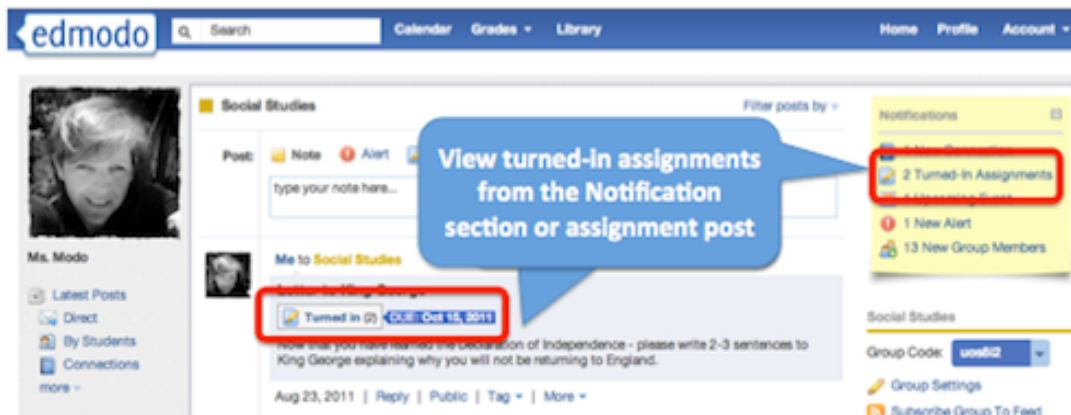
edmodo Search Calendar Grades Library Home Profile Account

Ms. Modo

Latest Posts
Direct
By Students
Connections
more

Social Studies Filter posts by

Post: Note Alert

type your note here...

View turned-in assignments from the Notification section or assignment post

Me to Social Studies

Letter to King George

Turned in (2) DUE: Oct 15, 2011

Now that you have learned the Declaration of Independence - please write 2-3 sentences to King George explaining why you will not be returning to England.

Aug 23, 2011 | Reply | Public | Tag | More

Notifications

1 New Connection
2 Turned-In Assignments
1 Upcoming Event
1 New Alert
13 New Group Members

Social Studies

Group Code: uos8l2

Group Settings

Subscribe Group To Feed